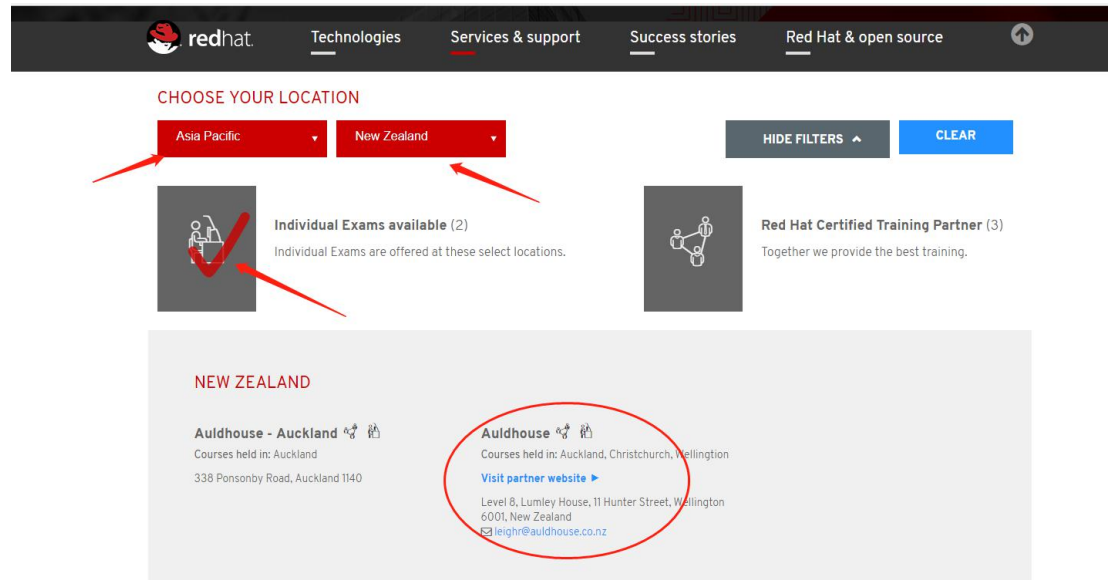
redhat.

Technologies Services & support Success stories Red Hat & open source

CHOOSE YOUR LOCATION

Asia Pacific

New Zealand

HIDE FILTERS

CLEAR

Individual Exams available (2)

Individual Exams are offered at these select locations.

Red Hat Certified Training Partner (3)

Together we provide the best training.

NEW ZEALAND

Auldhouse - Auckland

Courses held in: Auckland

338 Ponsonby Road, Auckland 1140

Auldhouse

Courses held in: Auckland, Christchurch, Wellington

Visit partner website ►

Level 8, Lumley House, 11 Hunter Street, Wellington 6001, New Zealand

leighr@auldhouse.co.nz